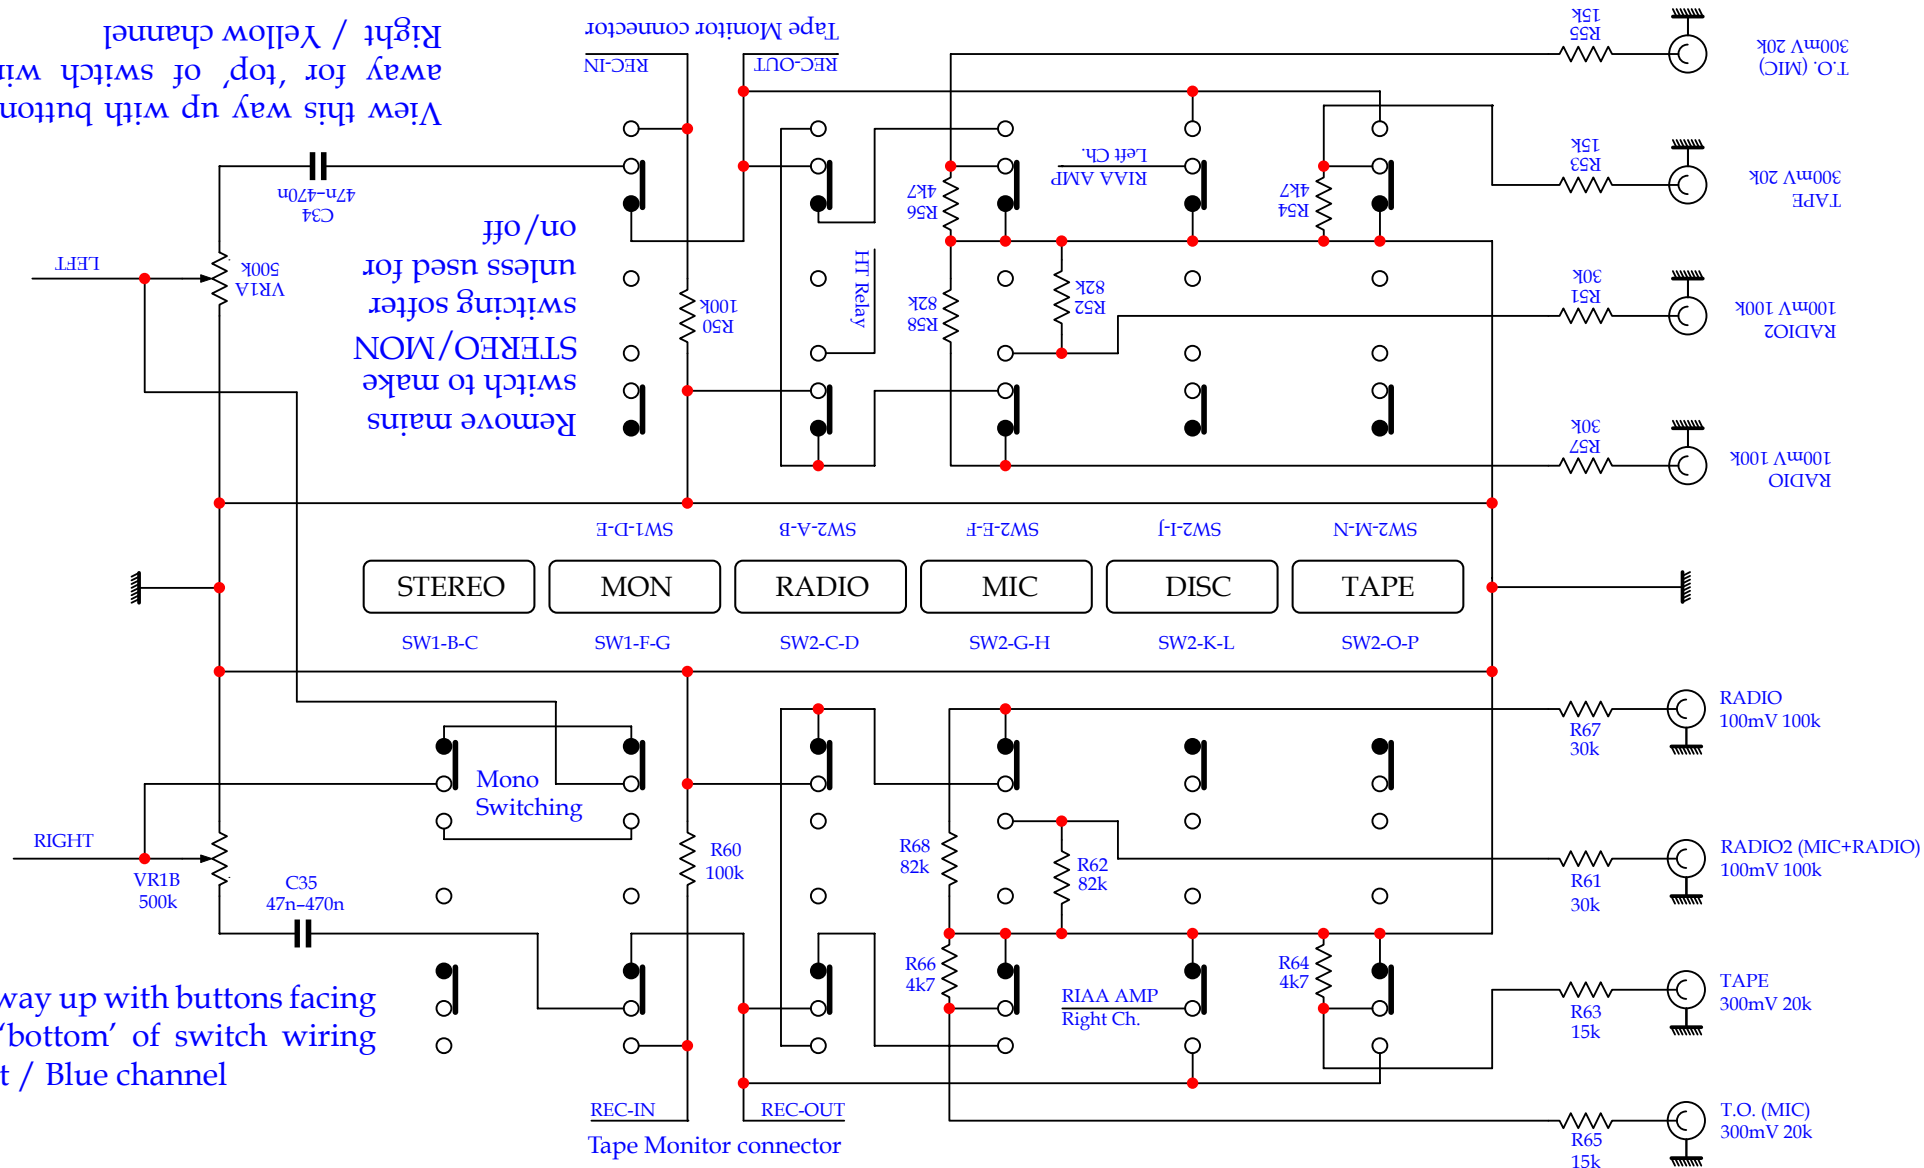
Right / Yellow channel
way for 'top' of switch wi
View this way up with button

Tape Monitor connector
REC-IN
REC-OUT

C34
47n–470n

LEFT
VR1A
500k

on/off
unless used for
switching softer
STEREO/MON
switch to make
Remove mains

R50
100k

HT Relay

R56
4k7

R58
82k

Left Ch.
RIAA AMP

R52
82k

R54
4k7

R55
15k
T.O. (MIC)
300mV 20k

R53
15k
TAPE
300mV 20k

R51
30k
RADIO2
100mV 100k

R57
30k
RADIO
100mV 100k

SW1-D-E
SW2-A-B
SW2-E-F
SW2-I-J
SW2-M-N

STEREO
MON
RADIO
MIC
DISC
TAPE

SW1-B-C
SW1-F-G
SW2-C-D
SW2-G-H
SW2-K-L
SW2-O-P

Mono
Switching

RIGHT
VR1B
500k

C35
47n–470n

R60
100k

R68
82k

R62
82k

R66
4k7

RIAA AMP
Right Ch.

R64
4k7

RADIO
100mV 100k
R67
30k

RADIO2 (MIC+RADIO)
100mV 100k
R61
30k

TAPE
300mV 20k
R63
15k

T.O. (MIC)
300mV 20k
R65
15k

way up with buttons facing
'bottom' of switch wiring
t / Blue channel

REC-IN
REC-OUT
Tape Monitor connector